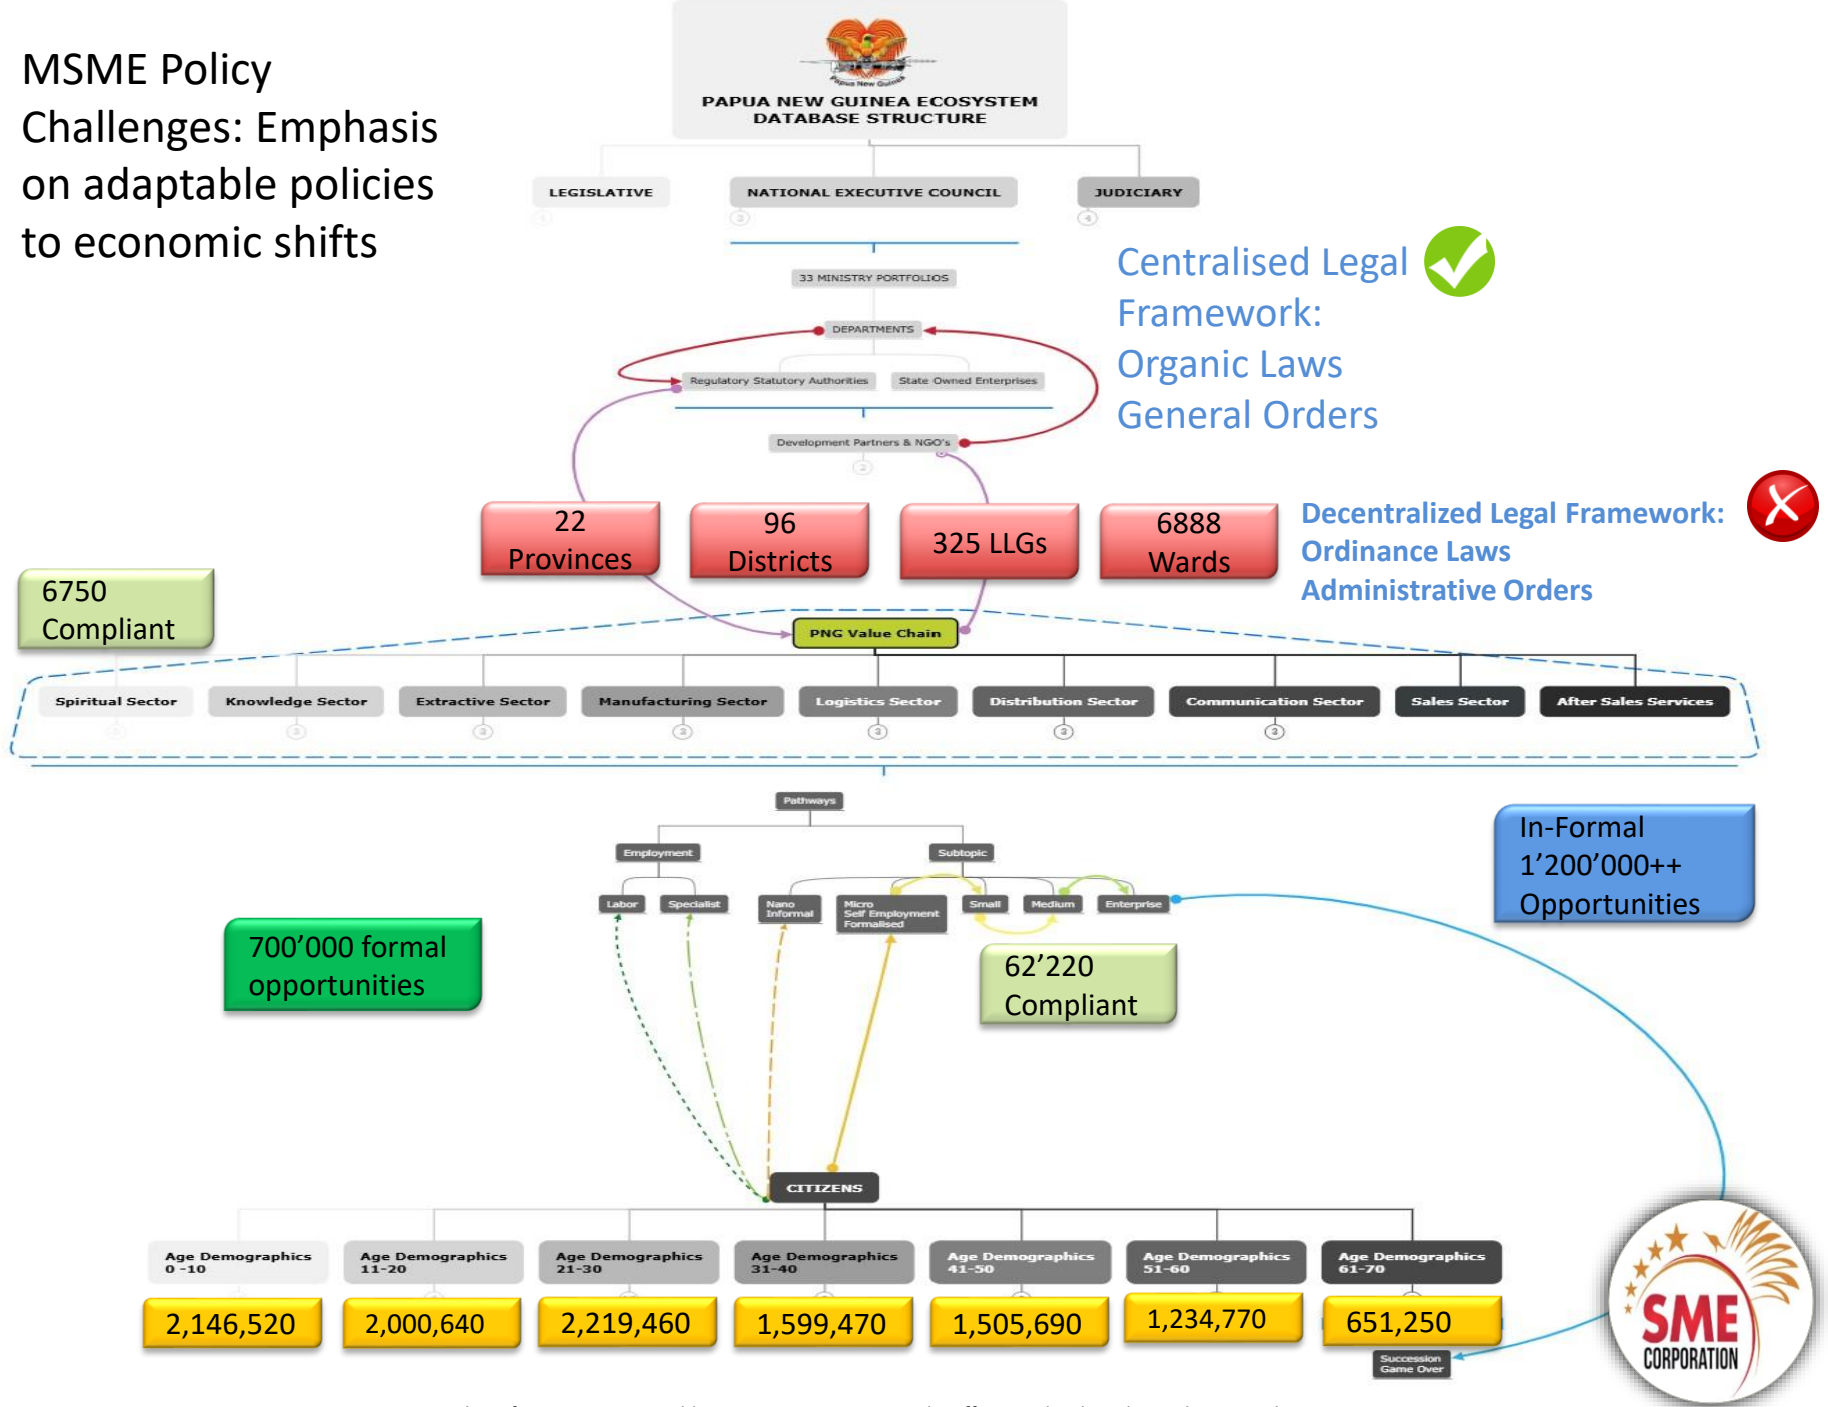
MSME Policy Challenges: Emphasis on adaptable policies to economic shifts

Papua New Guinea

PAPUA NEW GUINEA ECOSYSTEM DATABASE STRUCTURE

LEGISLATIVE

NATIONAL EXECUTIVE COUNCIL

JUDICIARY

33 MINISTRY PORTFOLIOS

DEPARTMENTS

Regulatory Statutory Authorities

State Owned Enterprises

Development Partners & NGO's

Centralised Legal Framework:
Organic Laws
General Orders

22 Provinces

96 Districts

325 LLGs

6888 Wards

Decentralized Legal Framework:
Ordinance Laws
Administrative Orders

6750 Compliant

PNG Value Chain

Spiritual Sector

Knowledge Sector

Extractive Sector

Manufacturing Sector

Logistics Sector

Distribution Sector

Communication Sector

Sales Sector

After Sales Services

Pathways

Employment

Subtopic

Labor

Specialist

Nano Informal

Micro Self Employment Formalised

Small

Medium

Enterprise

In-Formal 1’200’000++ Opportunities

700’000 formal opportunities

62’220 Compliant

CITIZENS

Age Demographics 0 -10

Age Demographics 11-20

Age Demographics 21-30

Age Demographics 31-40

Age Demographics 41-50

Age Demographics 51-60

Age Demographics 61-70

2,146,520

2,000,640

2,219,460

1,599,470

1,505,690

1,234,770

651,250

Succession Game Over

SME CORPORATION